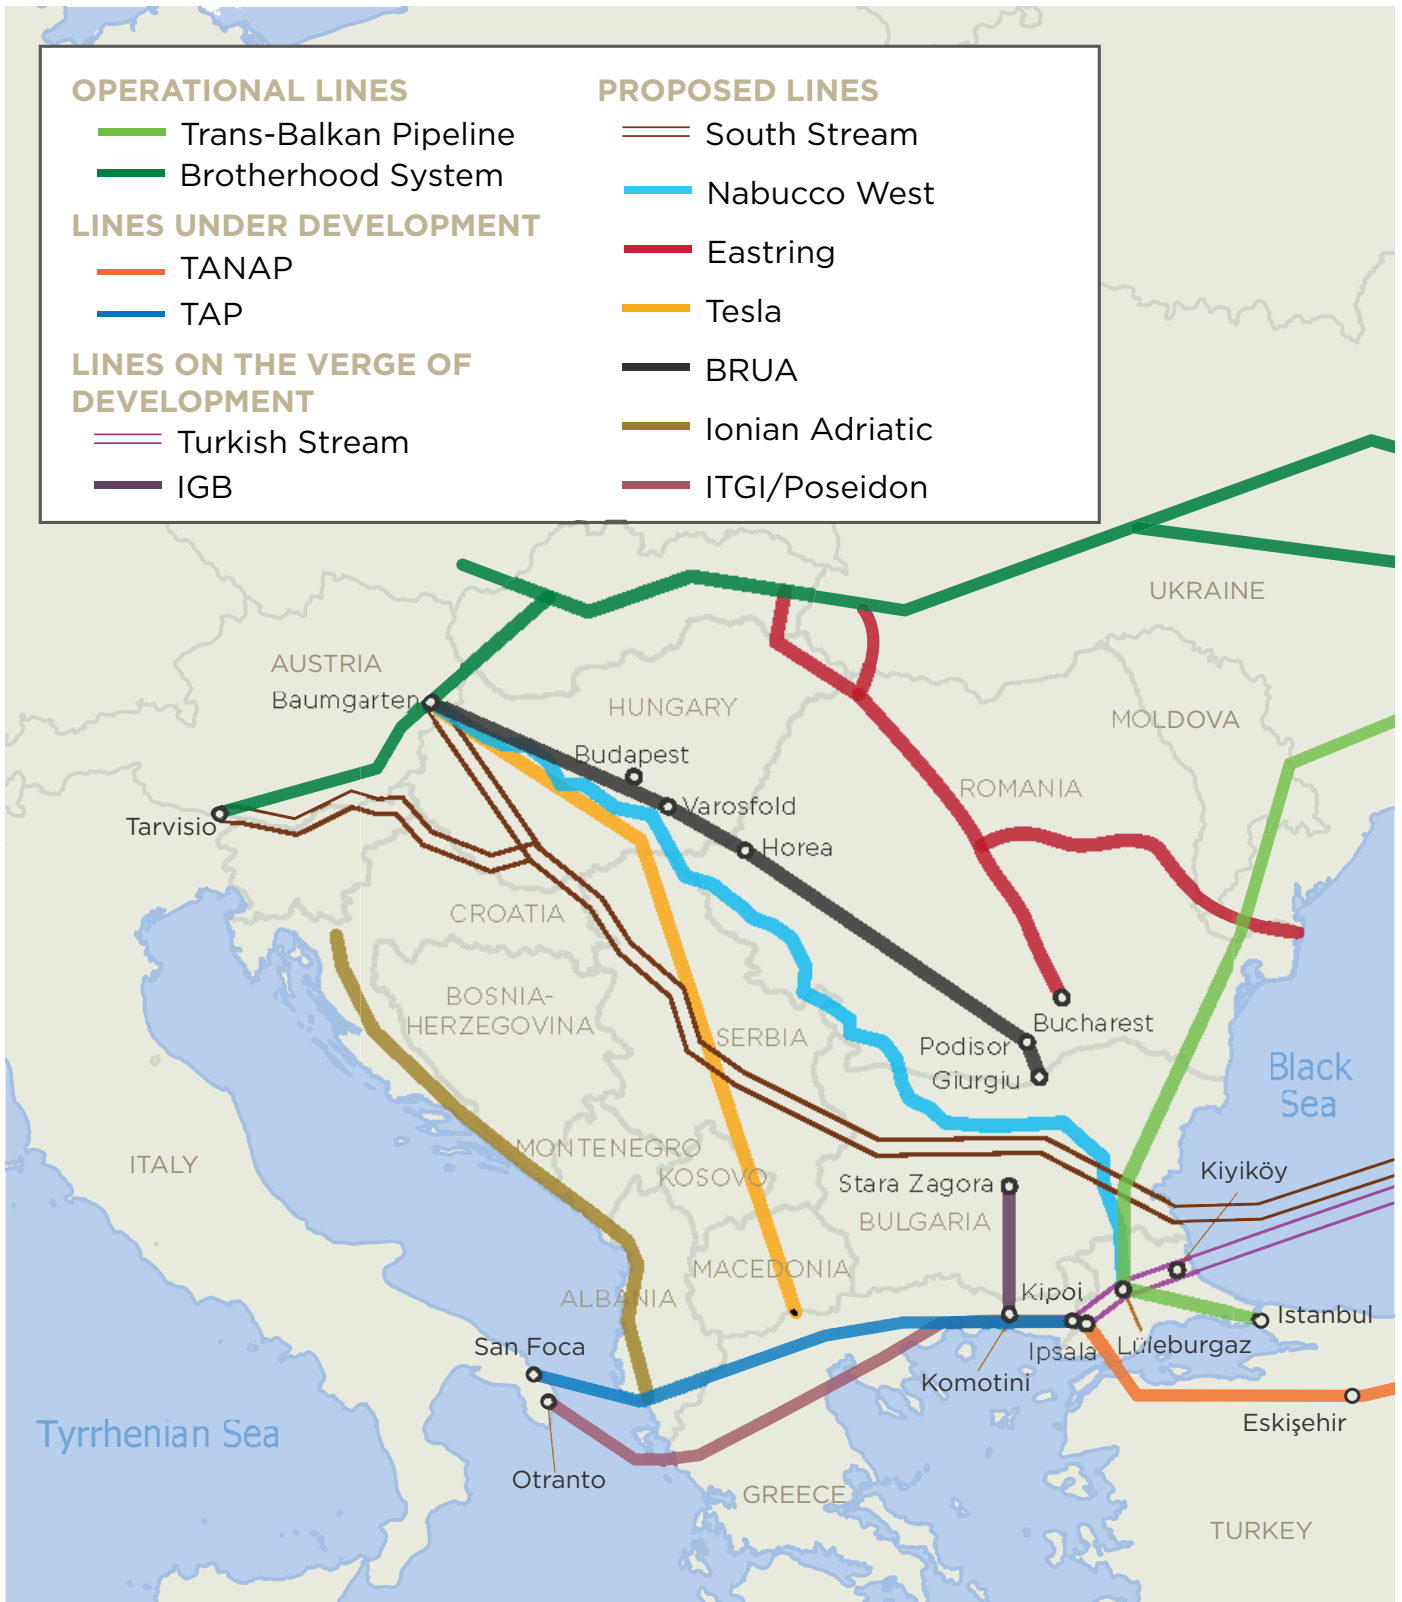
OPERATIONAL LINES
Trans-Balkan Pipeline
Brotherhood System
LINES UNDER DEVELOPMENT
TANAP
TAP
LINES ON THE VERGE OF DEVELOPMENT
Turkish Stream
IGB

PROPOSED LINES
South Stream
Nabucco West
Eastring
Tesla
BRUA
Ionian Adriatic
ITGI/Poseidon

UKRAINE
AUSTRIA
Baumgarten
HUNGARY
MOLDOVA
Budapest
Varosfold
ROMANIA
Tarvisio
Horea
CROATIA
BOSNIA-HERZEGOVINA
SERBIA
Bucharest
Podisor
Giurgiu
Black Sea
ITALY
MONTENEGRO
KOSOVO
Stara Zagora
Kiyiköy
BULGARIA
MACEDONIA
ALBANIA
Kipoi
Istanbul
San Foca
Ipsala
Lüleburgaz
Komotini
Tyrrhenian Sea
Eskişehir
Otranto
GREECE
TURKEY